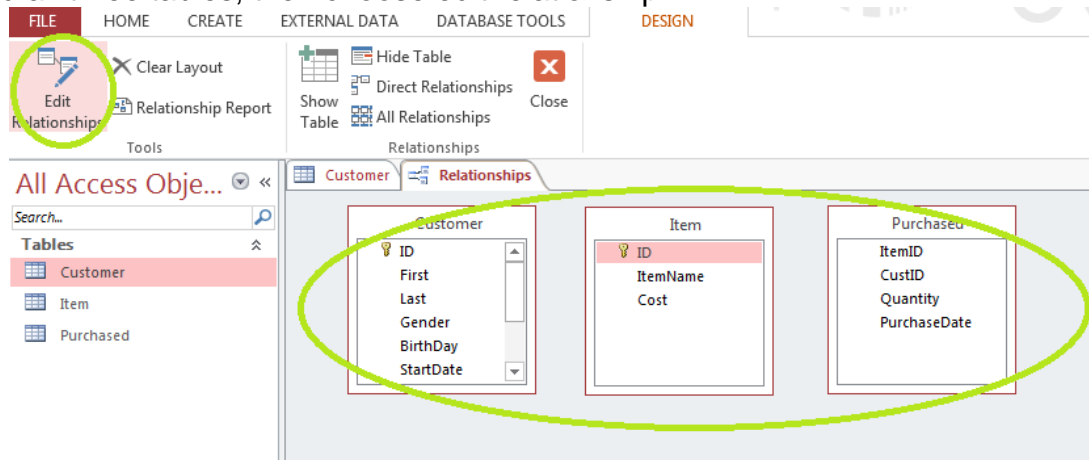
FILE HOME CREATE EXTERNAL DATA DATABASE TOOLS DESIGN

Edit Relationships
Clear Layout
Relationship Report
Tools

Show Table
Hide Table
Direct Relationships
All Relationships
Relationships

Close

All Access Obje...
Search...
Tables
Customer
Item
Purchased

Customer
Relationships

Customer
ID
First
Last
Gender
BirthDay
StartDate

Item
ID
ItemName
Cost

Purchased
ItemID
CustID
Quantity
PurchaseDate